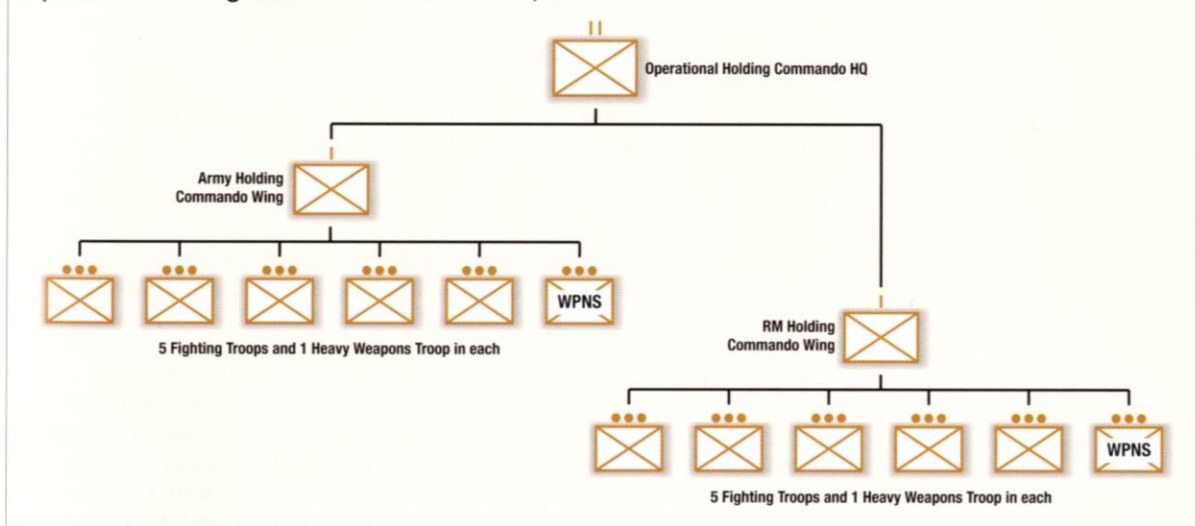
II
Operational Holding Commando HQ

I
Army Holding Commando Wing

WPNS

5 Fighting Troops and 1 Heavy Weapons Troop in each

I
RM Holding Commando Wing

WPNS

5 Fighting Troops and 1 Heavy Weapons Troop in each